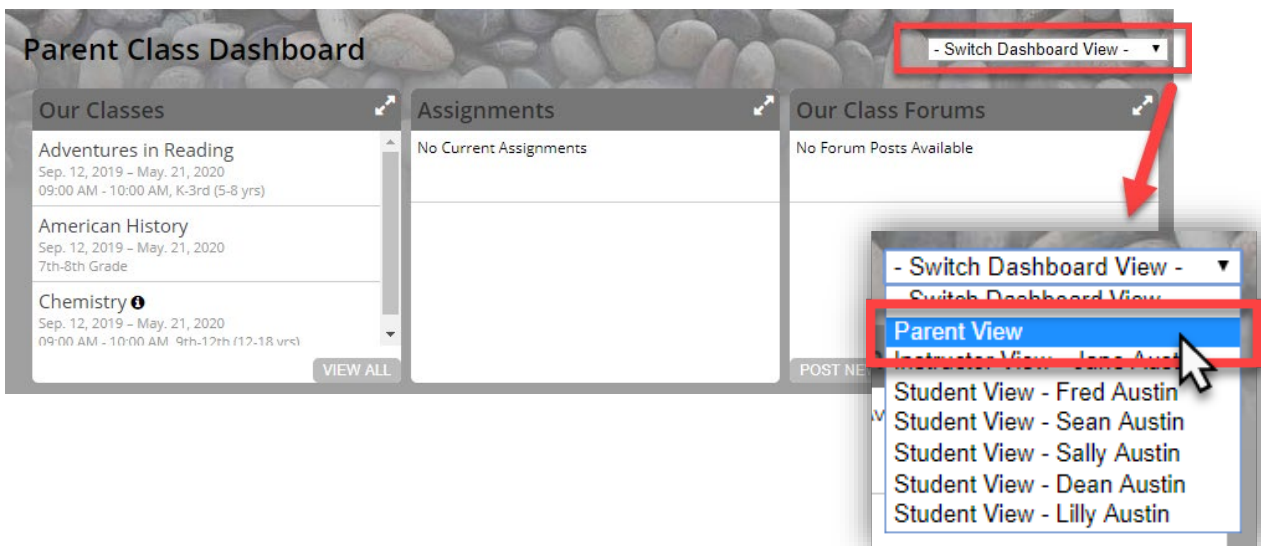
Parent Class Dashboard

- Switch Dashboard View -

Our Classes

Adventures in Reading
Sep. 12, 2019 – May. 21, 2020
09:00 AM - 10:00 AM, K-3rd (5-8 yrs)

American History
Sep. 12, 2019 – May. 21, 2020
7th-8th Grade

Chemistry
Sep. 12, 2019 – May. 21, 2020
09:00 AM - 10:00 AM, 9th-12th (12-18 yrs)

VIEW ALL

Assignments

No Current Assignments

Our Class Forums

No Forum Posts Available

POST NE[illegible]

- Switch Dashboard View -
- Switch Dashboard View -
Parent View
Instructor View - Jane Aust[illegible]
Student View - Fred Austin
Student View - Sean Austin
Student View - Sally Austin
Student View - Dean Austin
Student View - Lilly Austin